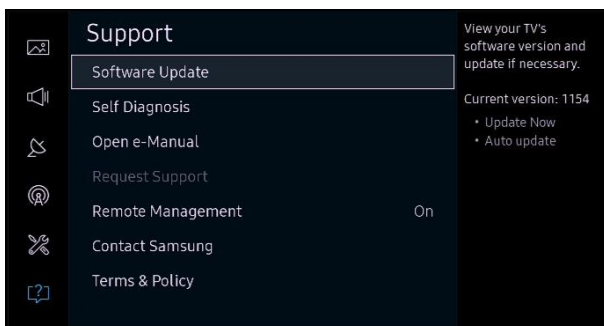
Support

Software Update

Self Diagnosis

Open e-Manual

Request Support

Remote Management On

Contact Samsung

Terms & Policy

View your TV's software version and update if necessary.

Current version: 1154

• Update Now
• Auto update